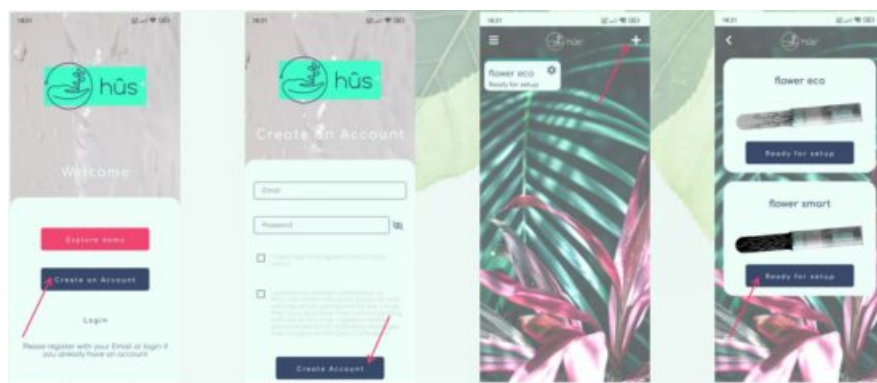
hûs

Welcome

Explore demo

Create an Account

Login

Please register with your Email or login if you already have an account

hûs

Create an Account

Email

Password

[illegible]

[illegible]

Create Account

hûs

flower eco

Ready for setup

hûs

flower eco

Ready for setup

flower smart

Ready for setup